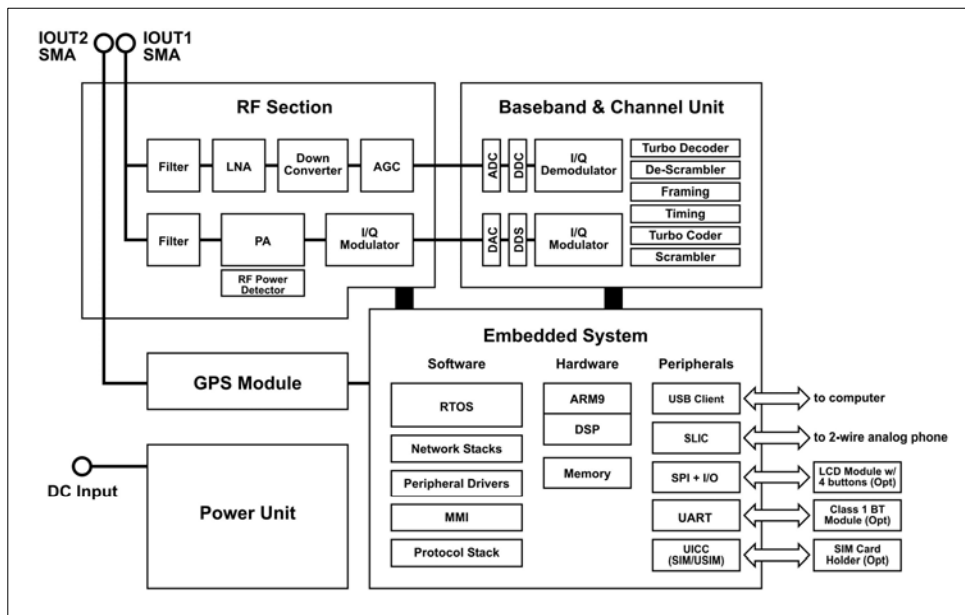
IOUT2 SMA
IOUT1 SMA

RF Section
Filter
LNA
Down Converter
AGC
Filter
PA
RF Power Detector
I/Q Modulator

Baseband & Channel Unit
ADC
DDC
I/Q Demodulator
DAC
DDS
I/Q Modulator
Turbo Decoder
De-Scrambler
Framing
Timing
Turbo Coder
Scrambler

GPS Module

Embedded System
Software
RTOS
Network Stacks
Peripheral Drivers
MMI
Protocol Stack
Hardware
ARM9
DSP
Memory
Peripherals
USB Client
SLIC
SPI + I/O
UART
UICC (SIM/USIM)
to computer
to 2-wire analog phone
LCD Module w/ 4 buttons (Opt)
Class 1 BT Module (Opt)
SIM Card Holder (Opt)

DC Input
Power Unit